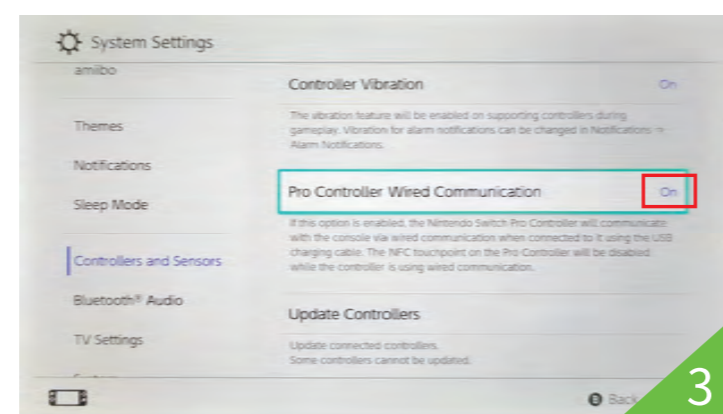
System Settings

amiibo

Themes

Notifications

Sleep Mode

Controllers and Sensors

Bluetooth® Audio

TV Settings

Controller Vibration On

The vibration feature will be enabled on supporting controllers during gameplay. Vibration for alarm notifications can be changed in Notifications ⇒ Alarm Notifications.

Pro Controller Wired Communication On

If this option is enabled, the Nintendo Switch Pro Controller will communicate with the console via wired communication when connected to it using the USB charging cable. The NFC touchpoint on the Pro Controller will be disabled while the controller is using wired communication.

Update Controllers

Update connected controllers.
Some controllers cannot be updated.

Back

3